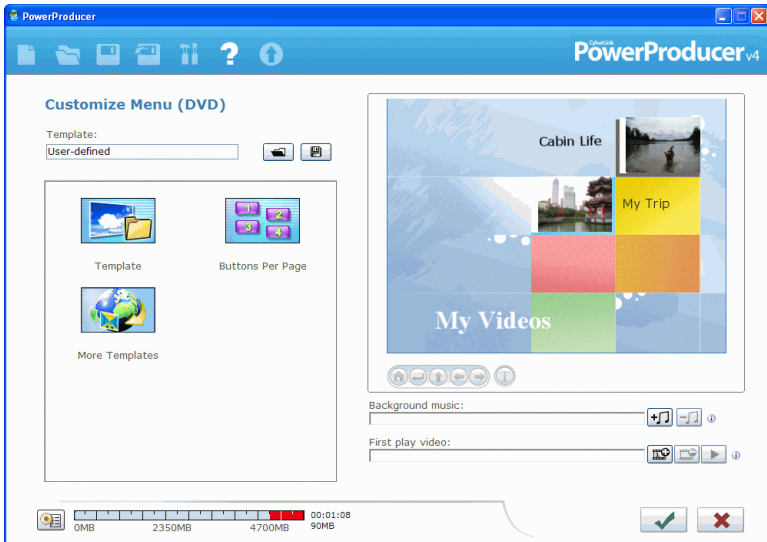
PowerProducer

CyberLink PowerProducer v4

Customize Menu (DVD)

Template:

User-defined

Template

Buttons Per Page

More Templates

Cabin Life

My Trip

My Videos

Background music:

First play video:

0MB 2350MB 4700MB

00:01:08
90MB